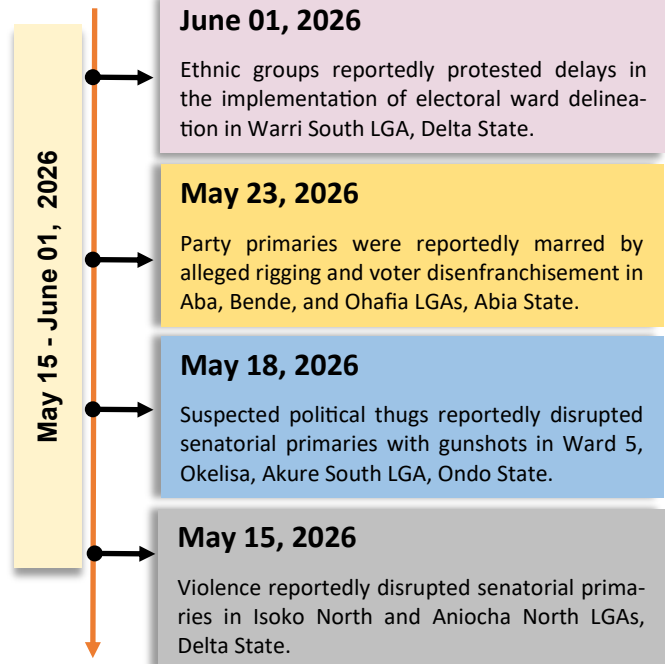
May 15 - June 01, 2026

June 01, 2026

Ethnic groups reportedly protested delays in the implementation of electoral ward delineation in Warri South LGA, Delta State.

May 23, 2026

Party primaries were reportedly marred by alleged rigging and voter disenfranchisement in Aba, Bende, and Ohafia LGAs, Abia State.

May 18, 2026

Suspected political thugs reportedly disrupted senatorial primaries with gunshots in Ward 5, Okelisa, Akure South LGA, Ondo State.

May 15, 2026

Violence reportedly disrupted senatorial primaries in Isoko North and Aniocha North LGAs, Delta State.